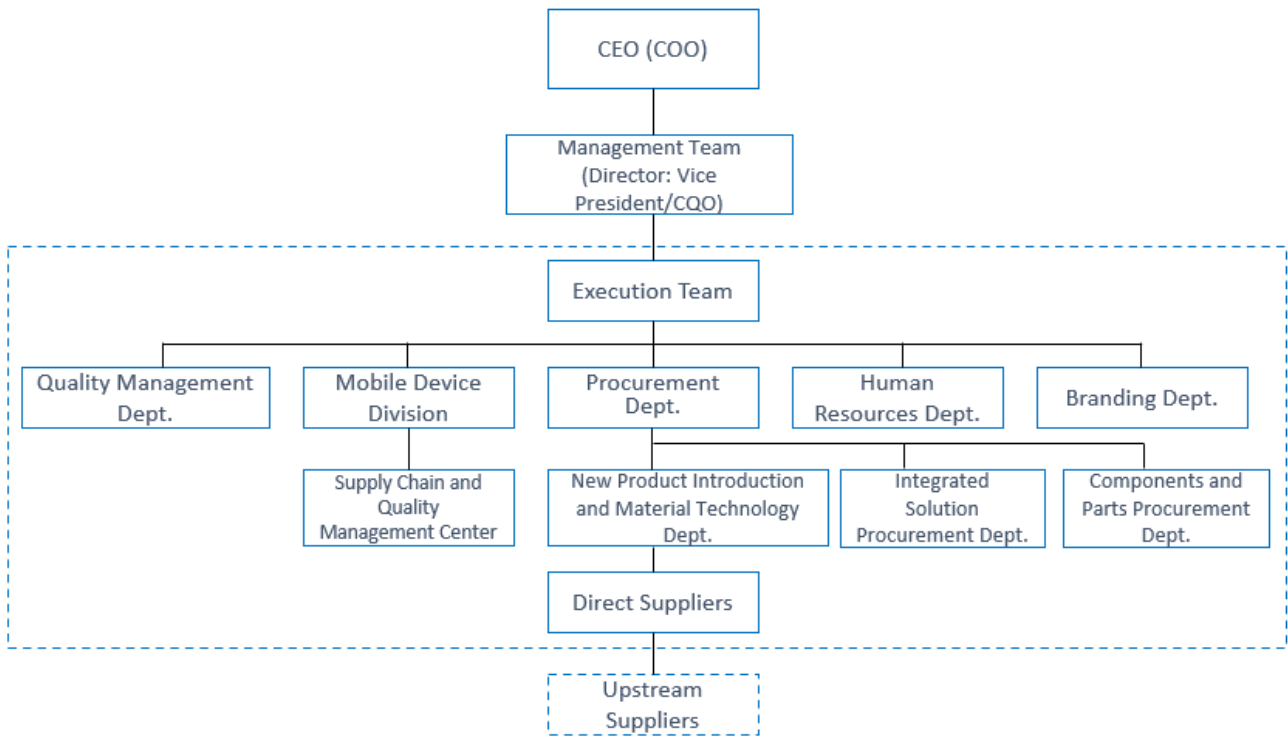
CEO (COO)

Management Team (Director: Vice President/CQO)

Execution Team

Quality Management Dept.

Mobile Device Division

Procurement Dept.

Human Resources Dept.

Branding Dept.

Supply Chain and Quality Management Center

New Product Introduction and Material Technology Dept.

Integrated Solution Procurement Dept.

Components and Parts Procurement Dept.

Direct Suppliers

Upstream Suppliers